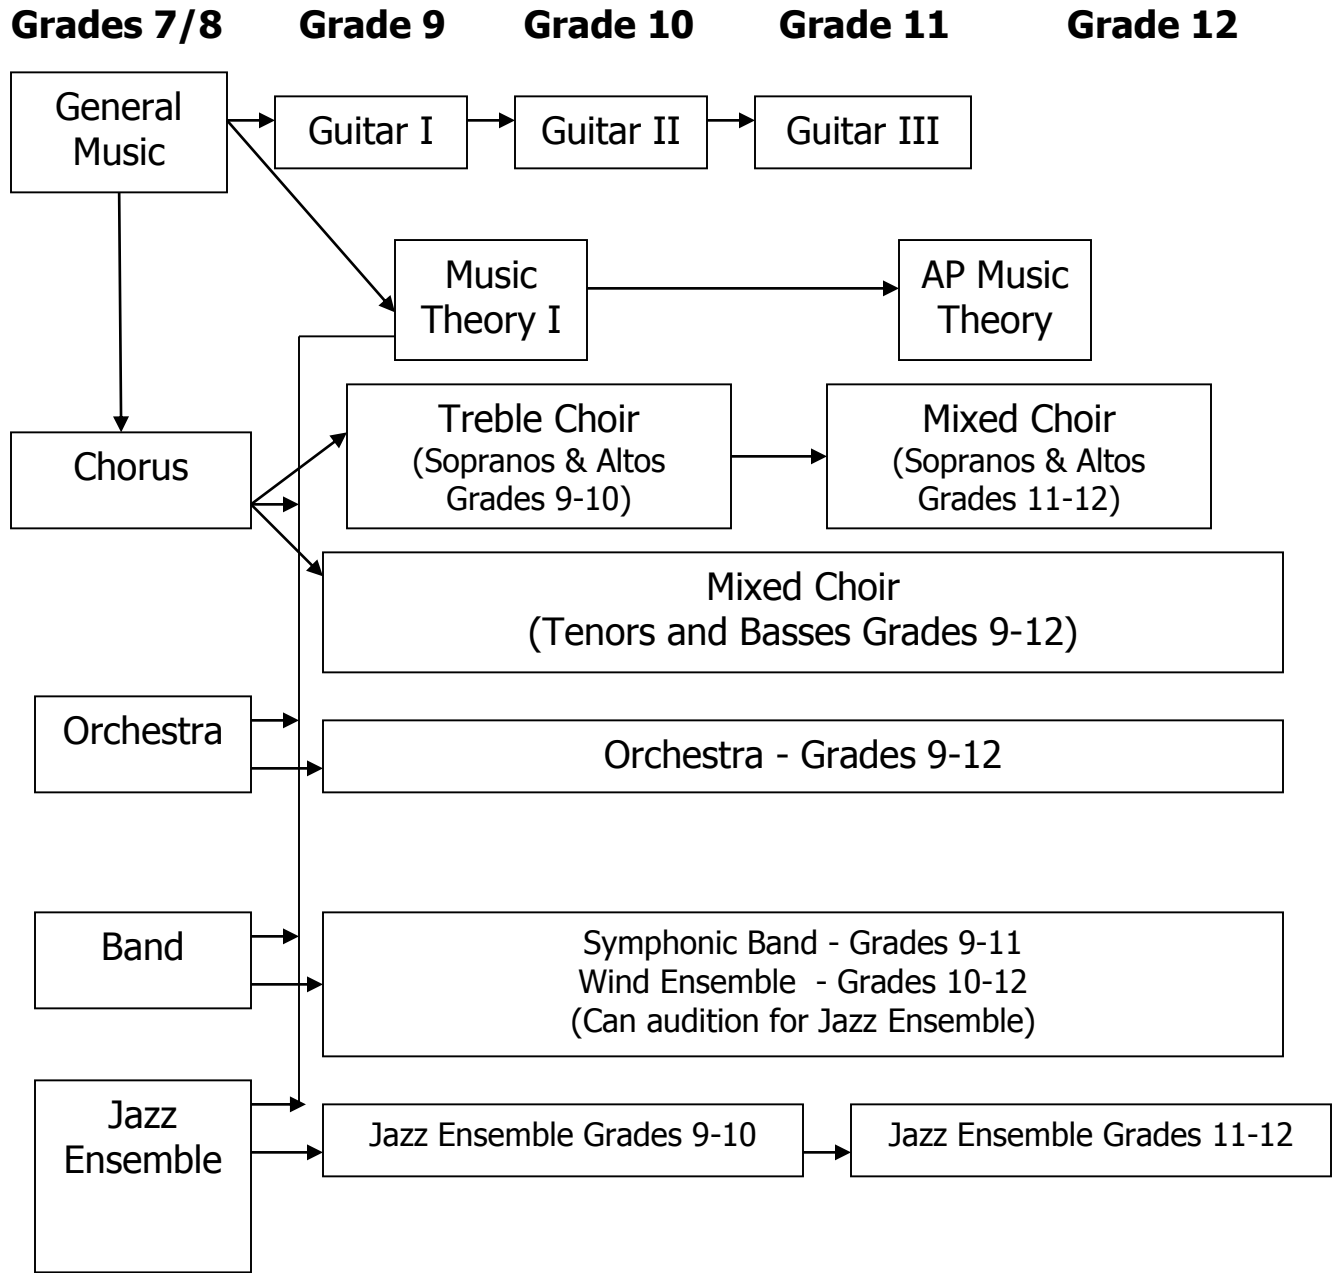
Grades 7/8 Grade 9 Grade 10 Grade 11 Grade 12

General Music

Guitar I

Guitar II

Guitar III

Music Theory I

AP Music Theory

Chorus

Treble Choir (Sopranos & Altos Grades 9-10)

Mixed Choir (Sopranos & Altos Grades 11-12)

Mixed Choir (Tenors and Basses Grades 9-12)

Orchestra

Orchestra - Grades 9-12

Band

Symphonic Band - Grades 9-11
Wind Ensemble - Grades 10-12
(Can audition for Jazz Ensemble)

Jazz Ensemble

Jazz Ensemble Grades 9-10

Jazz Ensemble Grades 11-12